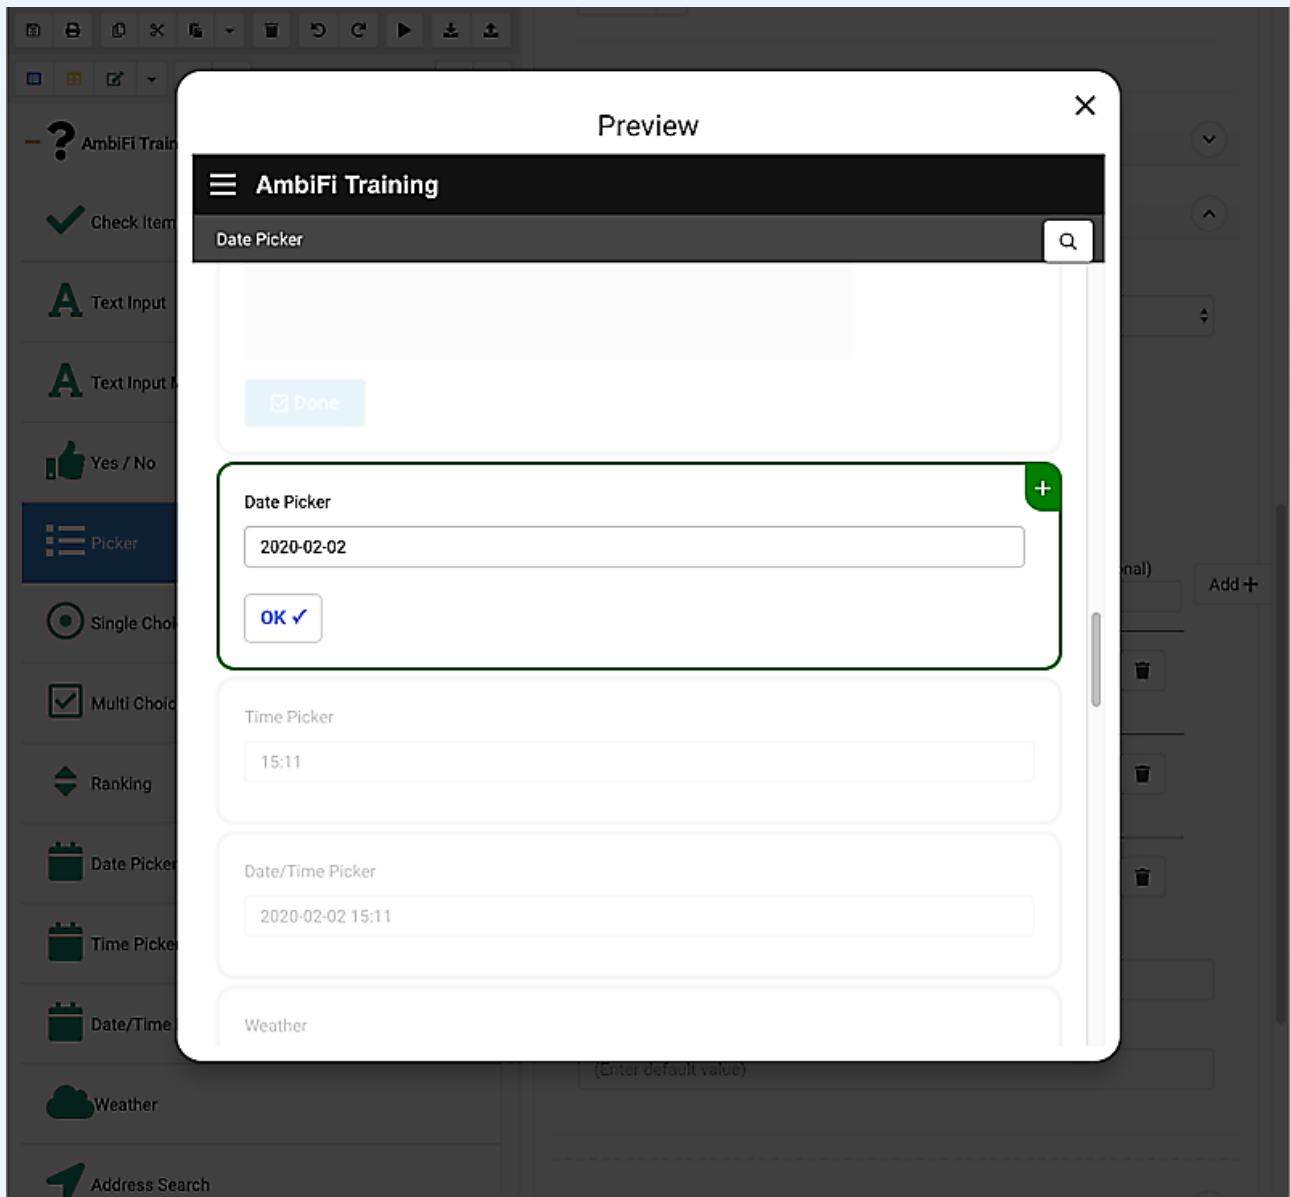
AmbiFi Train
Check Item
Text Input
Text Input
Yes / No
Picker
Single Choi
Multi Choic
Ranking
Date Picker
Time Picke
Date/Time
Weather
Address Search

Preview

AmbiFi Training
Date Picker

Done

Date Picker
2020-02-02
OK ✓

Time Picker
15:11

Date/Time Picker
2020-02-02 15:11

Weather

nal)
Add +
(Enter default value)